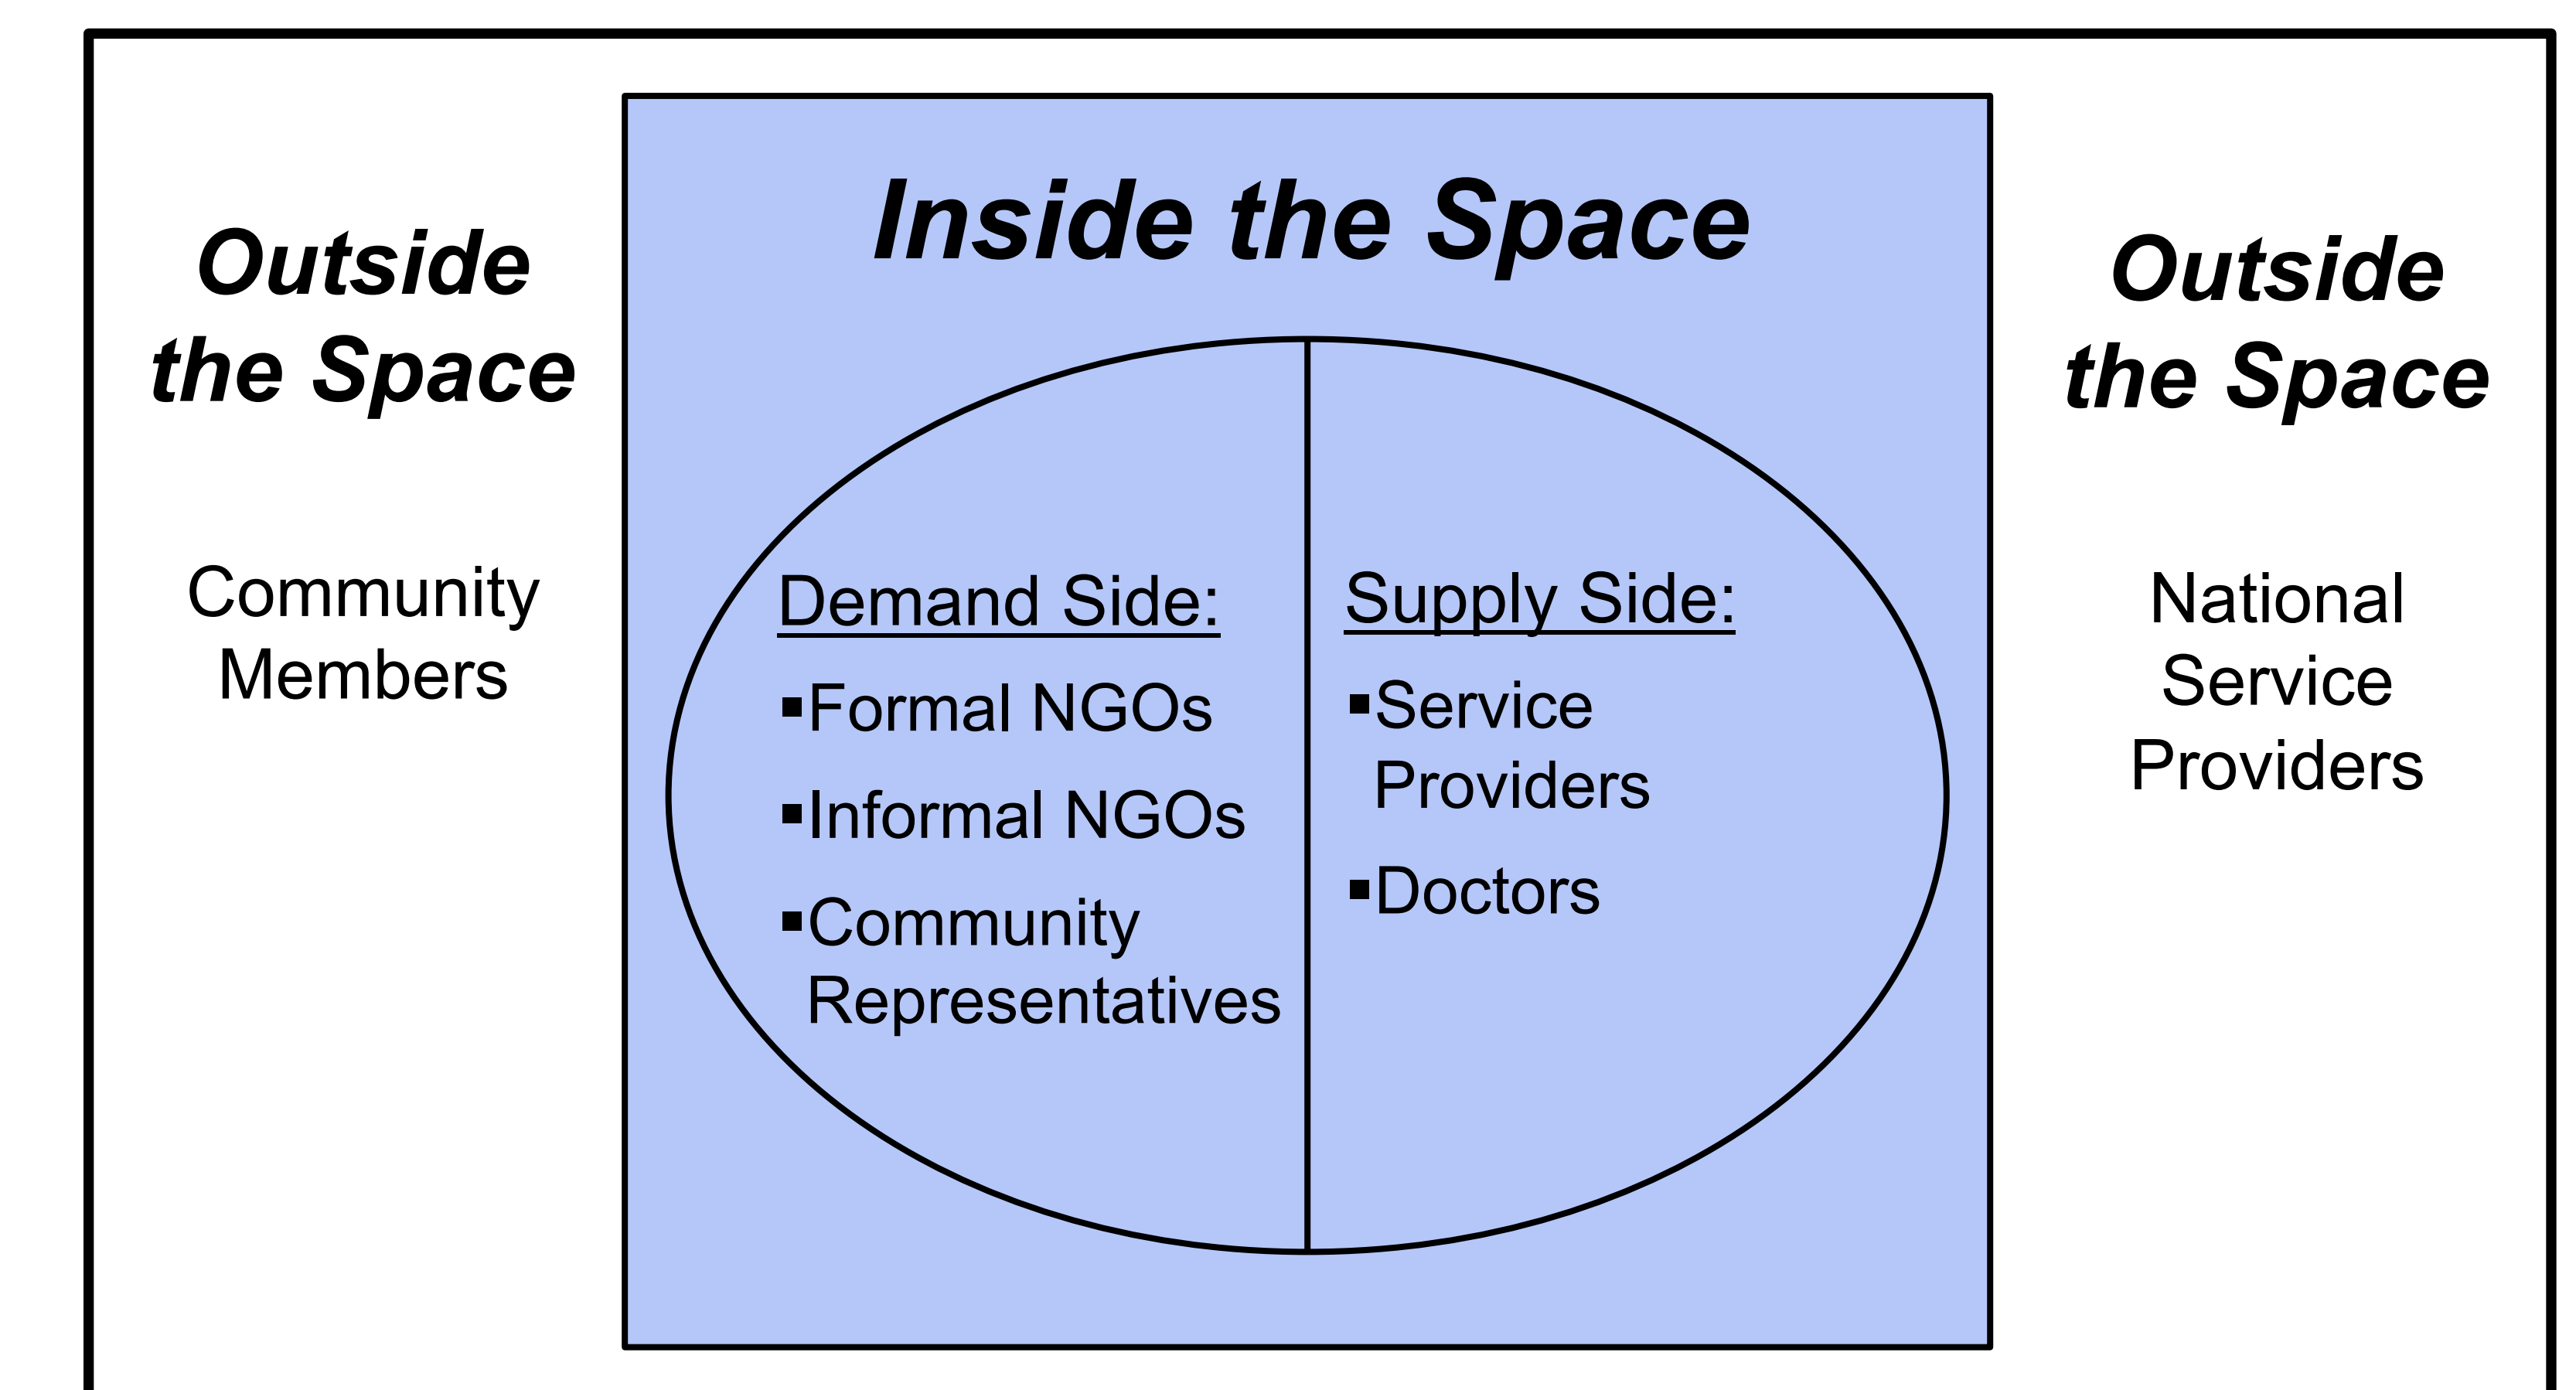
Outside the Space

Community Members

Inside the Space

Demand Side:

▪Formal NGOs

▪Informal NGOs

▪Community Representatives

Supply Side:

▪Service Providers

▪Doctors

Outside the Space

National Service Providers